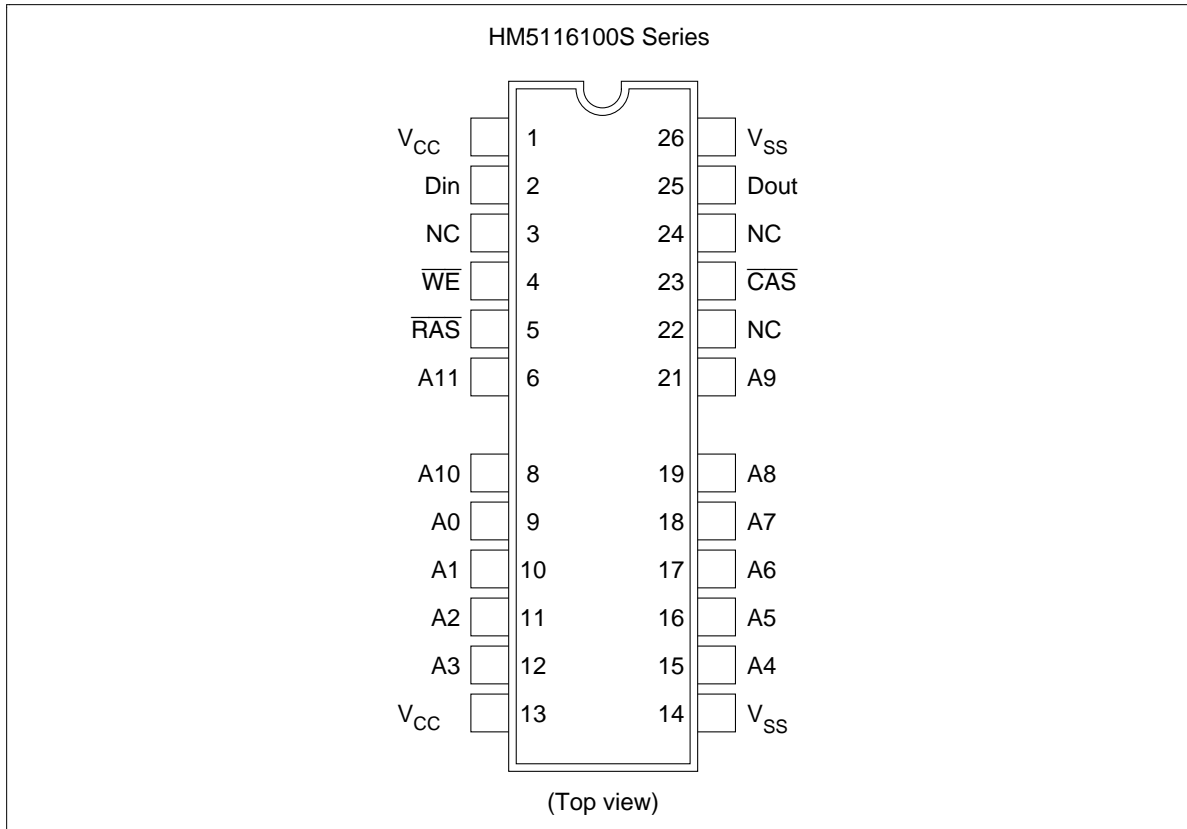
HM5116100S Series

$V_{CC}$ 1
Din 2
NC 3
$\overline{WE}$ 4
$\overline{RAS}$ 5
A11 6
A10 8
A0 9
A1 10
A2 11
A3 12
$V_{CC}$ 13

26 $V_{SS}$
25 Dout
24 NC
23 $\overline{CAS}$
22 NC
21 A9
19 A8
18 A7
17 A6
16 A5
15 A4
14 $V_{SS}$

(Top view)